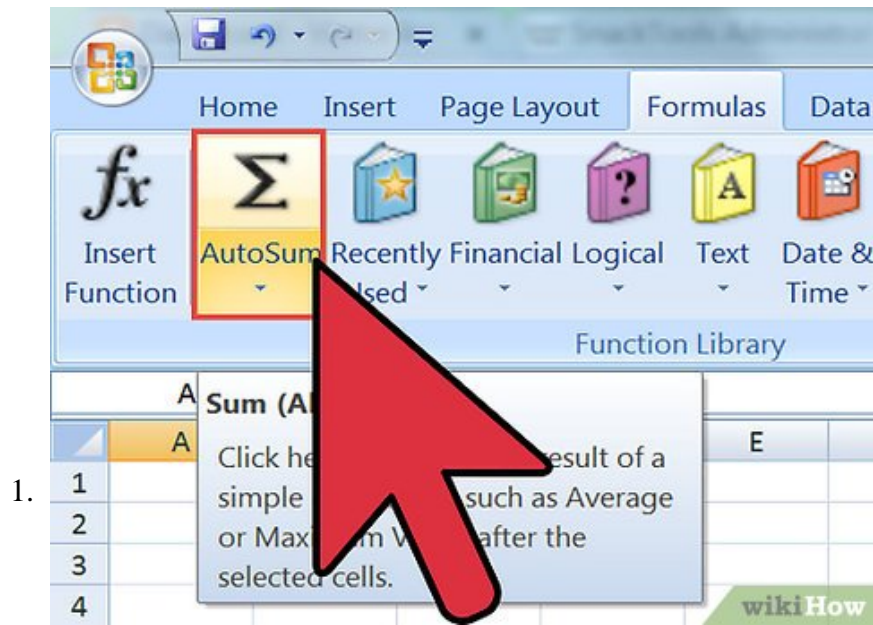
Home Insert Page Layout Formulas Data

$fx$ Insert Function

AutoSum

Recently Used

Financial

Logical

Text

Date & Time

Function Library

A

Sum (Al

A

E

Click he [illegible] esult of a simple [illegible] such as Average or Max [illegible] m V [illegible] after the selected cells.

1.

1

2

3

4

wikiHow